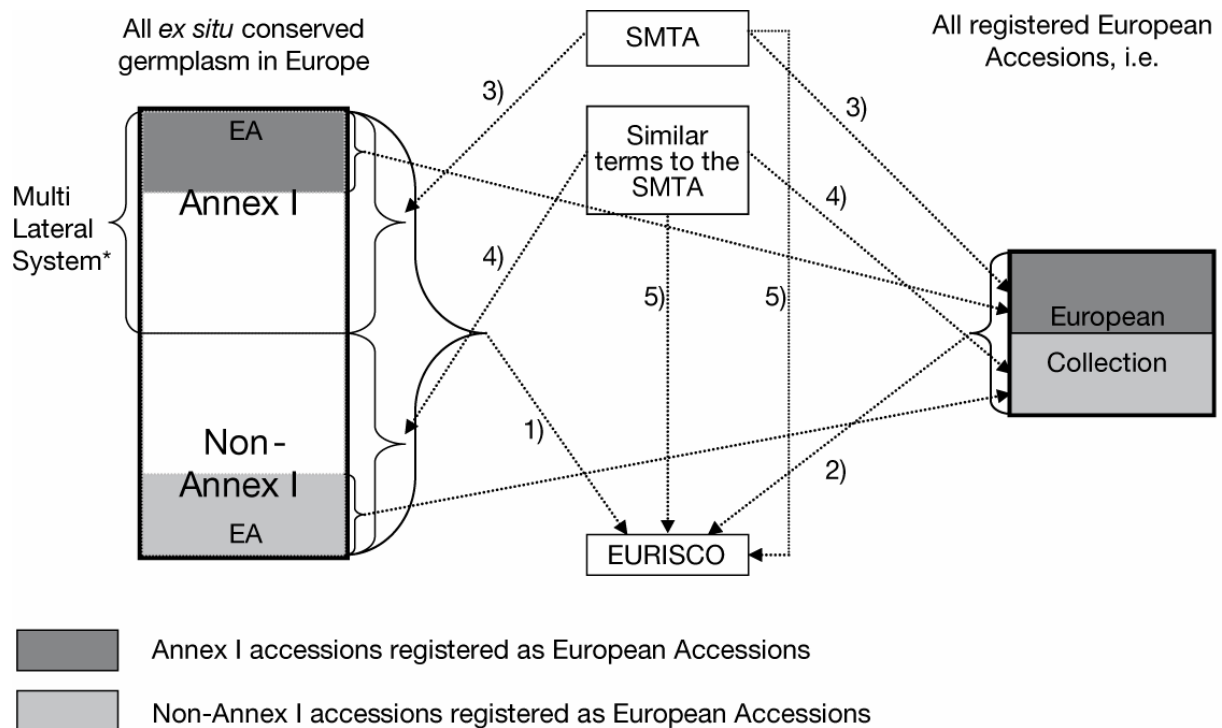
All *ex situ* conserved germplasm in Europe

SMTA

All registered European Accesions, i.e.

3)

3)

EA

Similar terms to the SMTA

Multi Lateral System*

Annex I

4)

4)

5)

5)

European

Collection

Non-Annex I

1)

2)

EA

EURISCO

Annex I accessions registered as European Accessions

Non-Annex I accessions registered as European Accessions